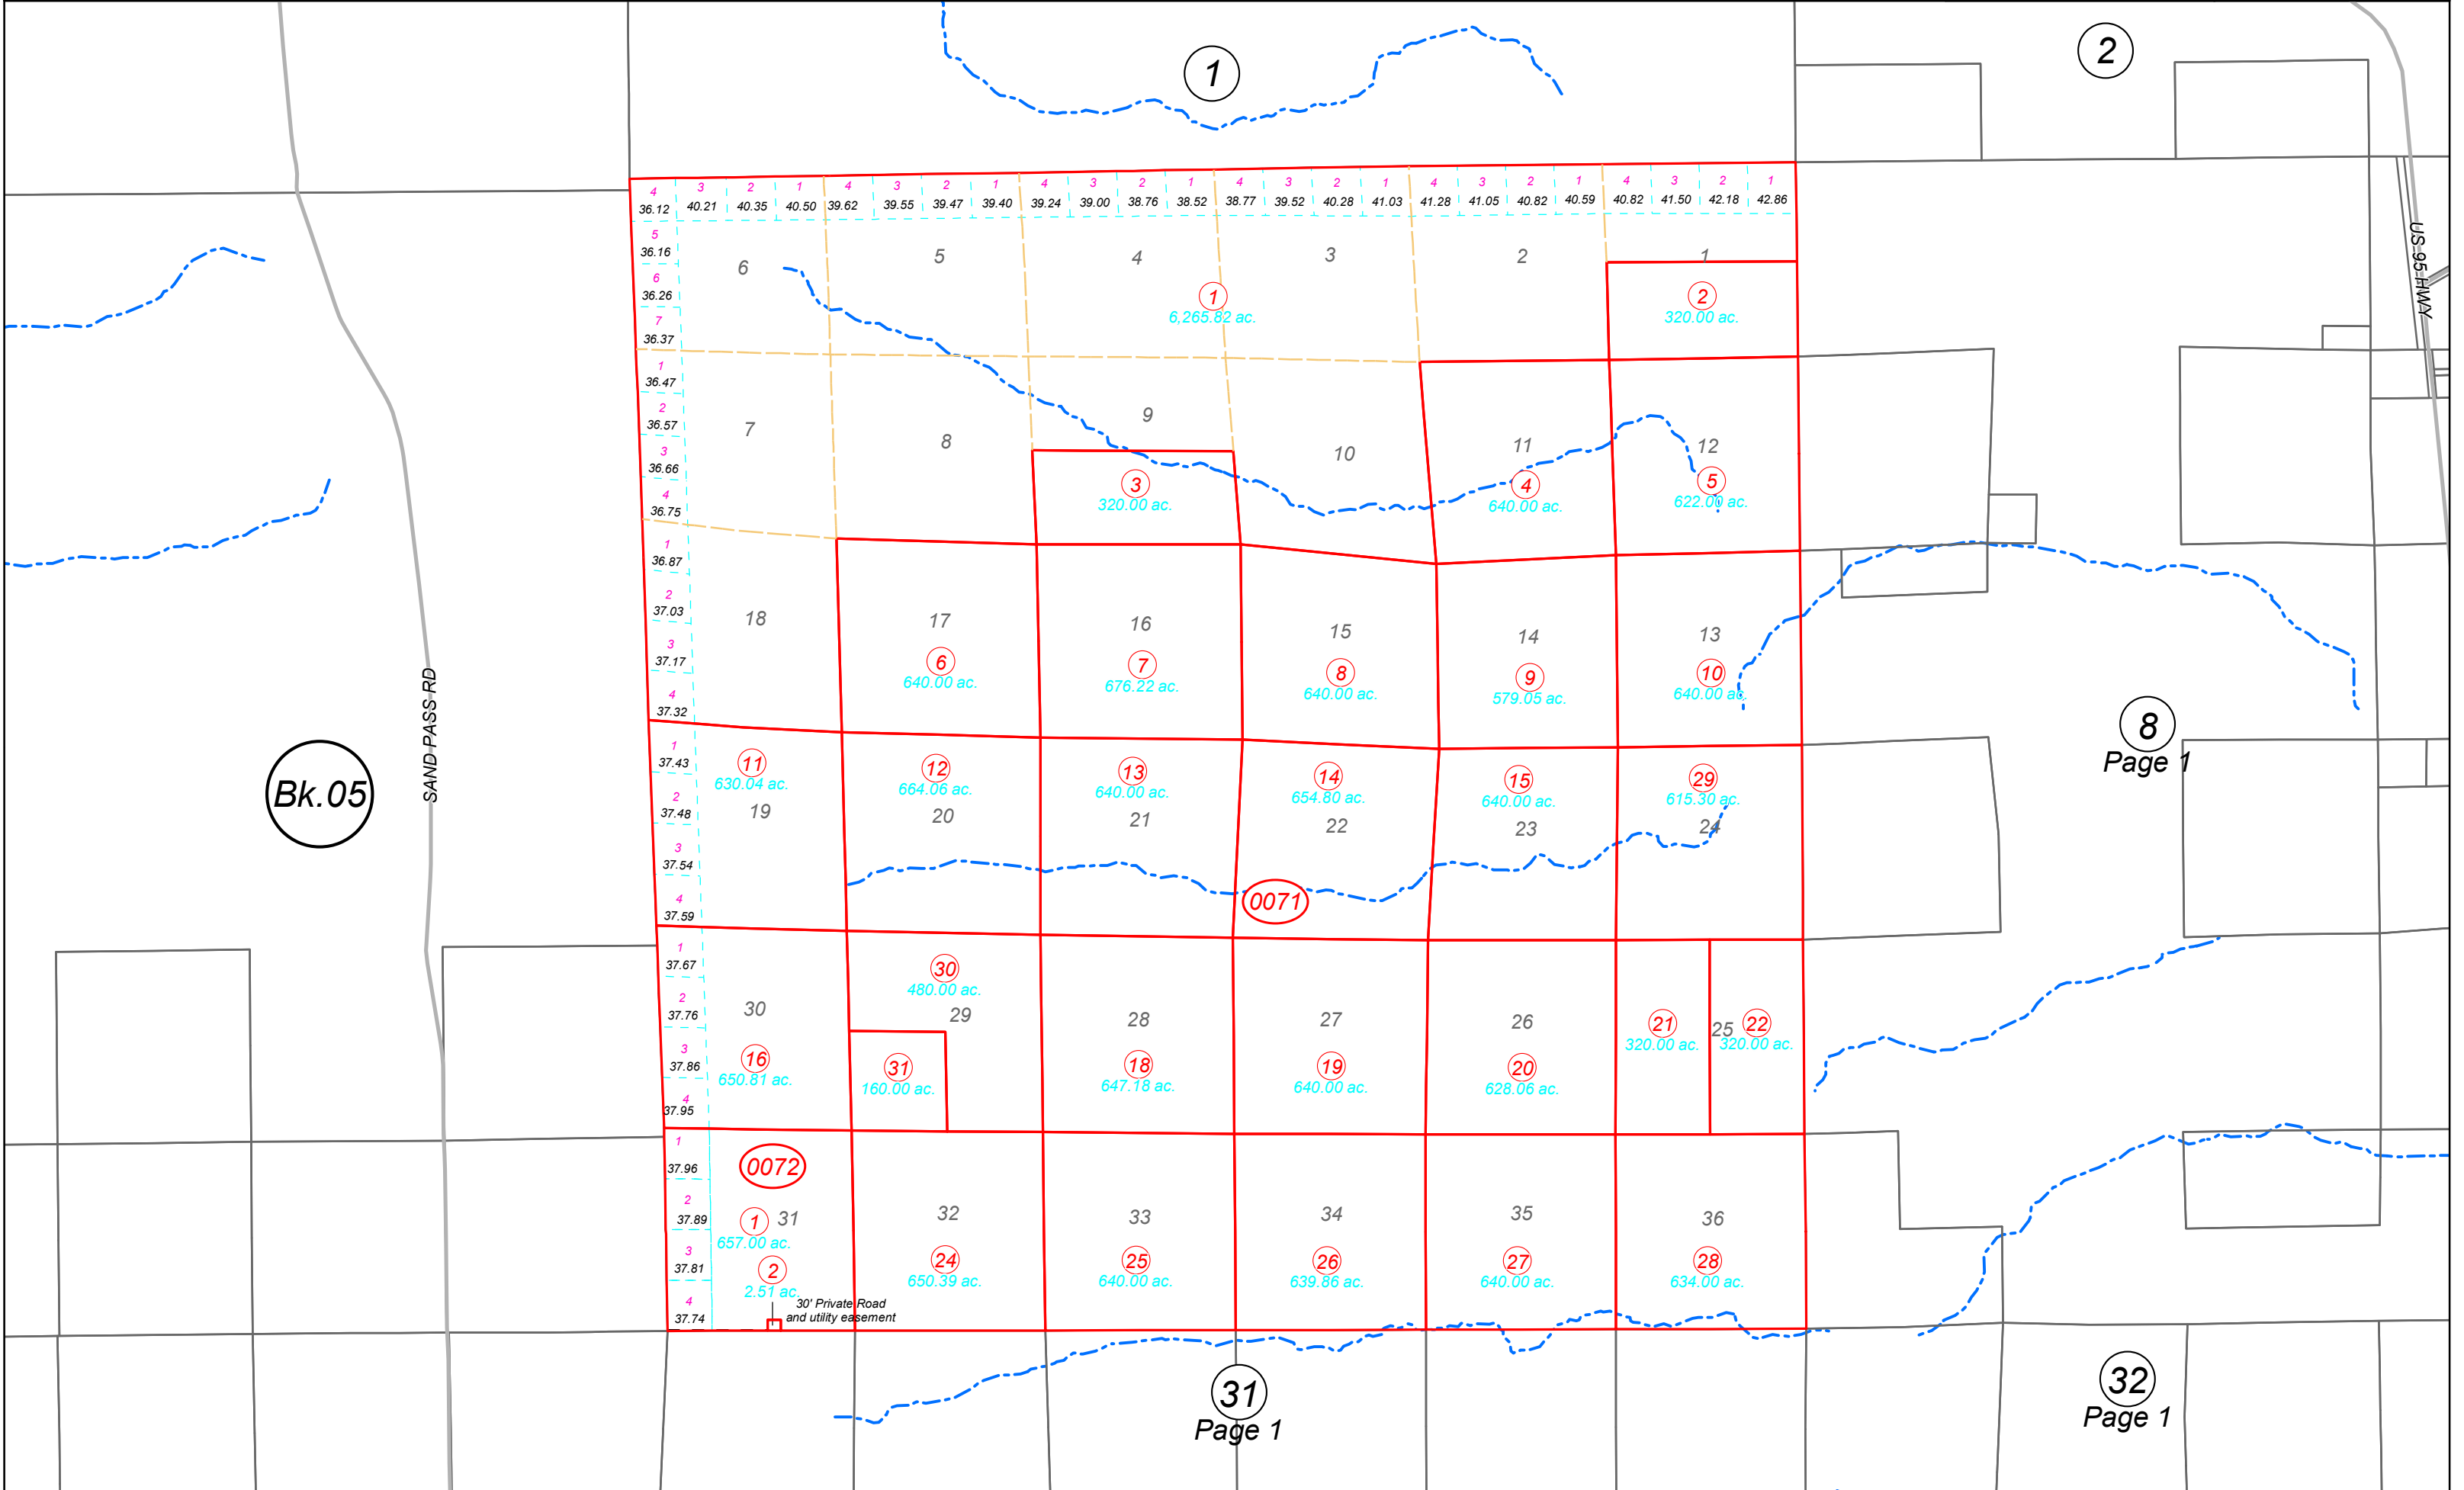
1

2

4 36.12 | 3 40.21 | 2 40.35 | 1 40.50 | 4 39.62 | 3 39.55 | 2 39.47 | 1 39.40 | 4 39.24 | 3 39.00 | 2 38.76 | 1 38.52 | 4 38.77 | 3 39.52 | 2 40.28 | 1 41.03 | 4 41.28 | 3 41.05 | 2 40.82 | 1 40.59 | 4 40.82 | 3 41.50 | 2 42.18 | 1 42.86

5 36.16
6 36.26
7 36.37
1 36.47
2 36.57
3 36.66
4 36.75
1 36.87
2 37.03
3 37.17
4 37.32
1 37.43
2 37.48
3 37.54
4 37.59
1 37.67
2 37.76
3 37.86
4 37.95
1 37.96
2 37.89
3 37.81
4 37.74

6
5
4
3
2
1

1
6,265.82 ac.

2
320.00 ac.

US-95 HWY

7
8
9
10
11
12

3
320.00 ac.

4
640.00 ac.

5
622.00 ac.

18
17
16
15
14
13

6
640.00 ac.

7
676.22 ac.

8
640.00 ac.

9
579.05 ac.

10
640.00 ac.

Bk.05

SAND PASS RD

11
630.04 ac.
19

12
664.06 ac.
20

13
640.00 ac.
21

14
654.80 ac.
22

15
640.00 ac.
23

29
615.30 ac.
24

8
Page 1

0071

30

30
480.00 ac.
29

28
27
26

16
650.81 ac.

31
160.00 ac.

18
647.18 ac.

19
640.00 ac.

20
628.06 ac.

21
320.00 ac.

25

22
320.00 ac.

0072

1
657.00 ac.
31

2
2.51 ac.

30' Private Road and utility easement

32
24
650.39 ac.

33
25
640.00 ac.

34
26
639.86 ac.

35
27
640.00 ac.

36
28
634.00 ac.

31
Page 1

32
Page 1